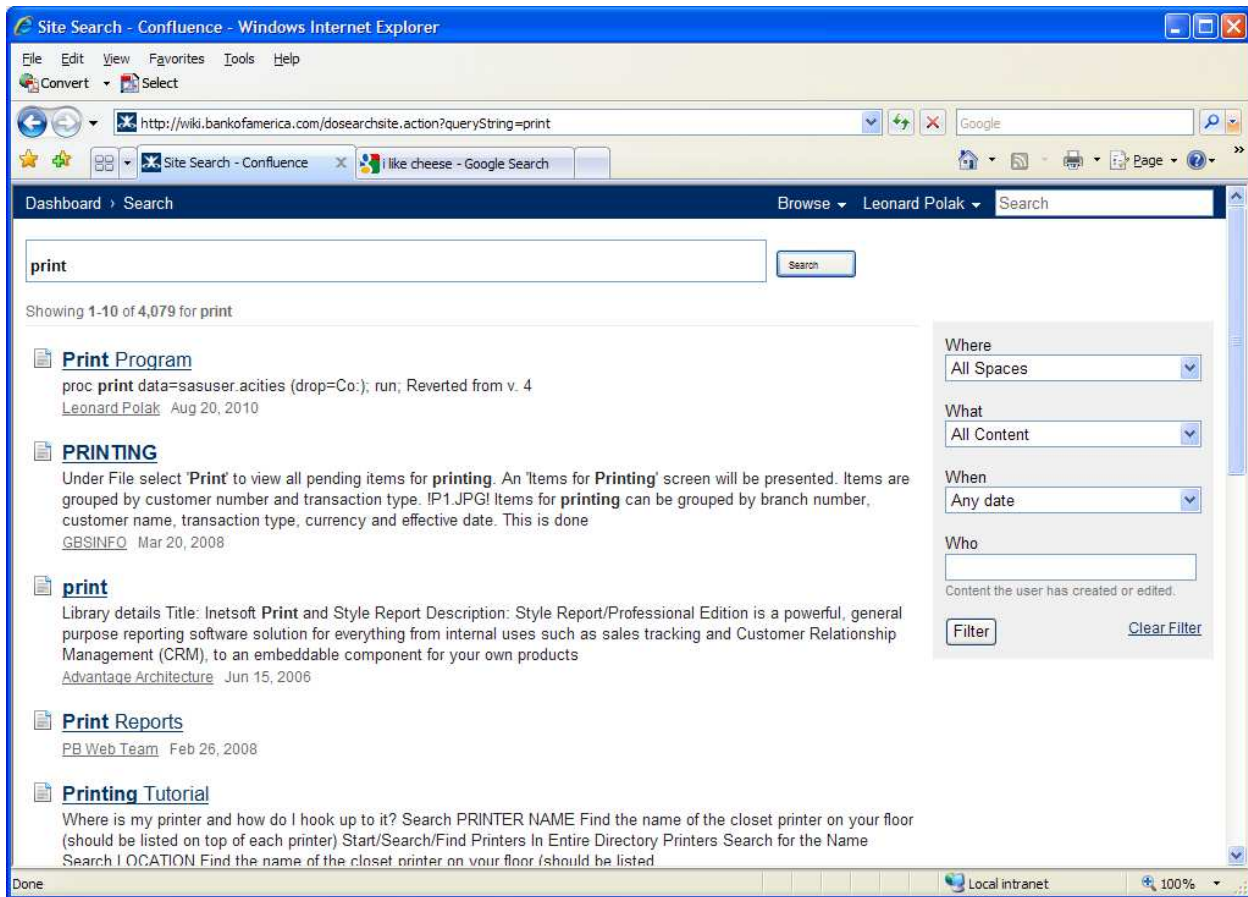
Site Search - Confluence - Windows Internet Explorer

File Edit View Favorites Tools Help
Convert Select

http://wiki.bankofamerica.com/dosearchsite.action?queryString=print

Google

Site Search - Confluence
i like cheese - Google Search

Page

Dashboard › Search

Browse Leonard Polak Search

print

Search

Showing 1-10 of 4,079 for print

Print Program
proc print data=sasuser.acities (drop=Co:); run; Reverted from v. 4
Leonard Polak Aug 20, 2010

PRINTING
Under File select 'Print' to view all pending items for printing. An 'Items for Printing' screen will be presented. Items are grouped by customer number and transaction type. !P1.JPG! Items for printing can be grouped by branch number, customer name, transaction type, currency and effective date. This is done
GBSINFO Mar 20, 2008

print
Library details Title: Inetsoft Print and Style Report Description: Style Report/Professional Edition is a powerful, general purpose reporting software solution for everything from internal uses such as sales tracking and Customer Relationship Management (CRM), to an embeddable component for your own products
Advantage Architecture Jun 15, 2006

Print Reports
PB Web Team Feb 26, 2008

Printing Tutorial
Where is my printer and how do I hook up to it? Search PRINTER NAME Find the name of the closet printer on your floor (should be listed on top of each printer) Start/Search/Find Printers In Entire Directory Printers Search for the Name Search LOCATION Find the name of the closet printer on your floor (should be listed

Where
All Spaces

What
All Content

When
Any date

Who

Content the user has created or edited.

Filter

Clear Filter

Done

Local intranet

100%